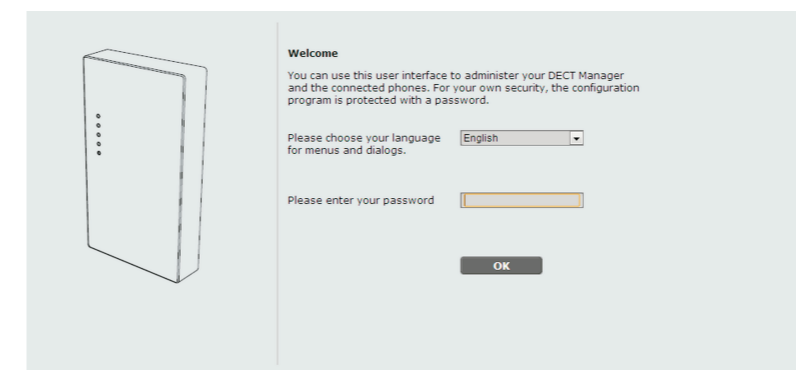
Welcome

You can use this user interface to administer your DECT Manager and the connected phones. For your own security, the configuration program is protected with a password.

Please choose your language for menus and dialogs.

English

Please enter your password

OK